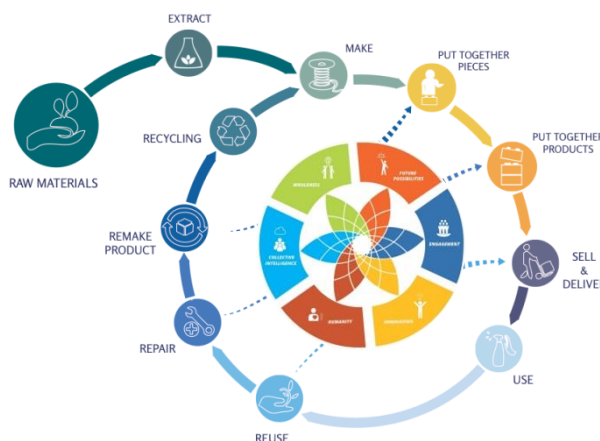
EXTRACT

MAKE

PUT TOGETHER PIECES

PUT TOGETHER PRODUCTS

SELL & DELIVE

USE

REUSE

REPAIR

REMAKE PRODUCT

RECYCLING

RAW MATERIALS

WHOLENESS

FUTURE POSSIBILITY

ENGAGEMENT

INNOVATION

HUMANITY

COLLECTIVE INTELLIGENCE